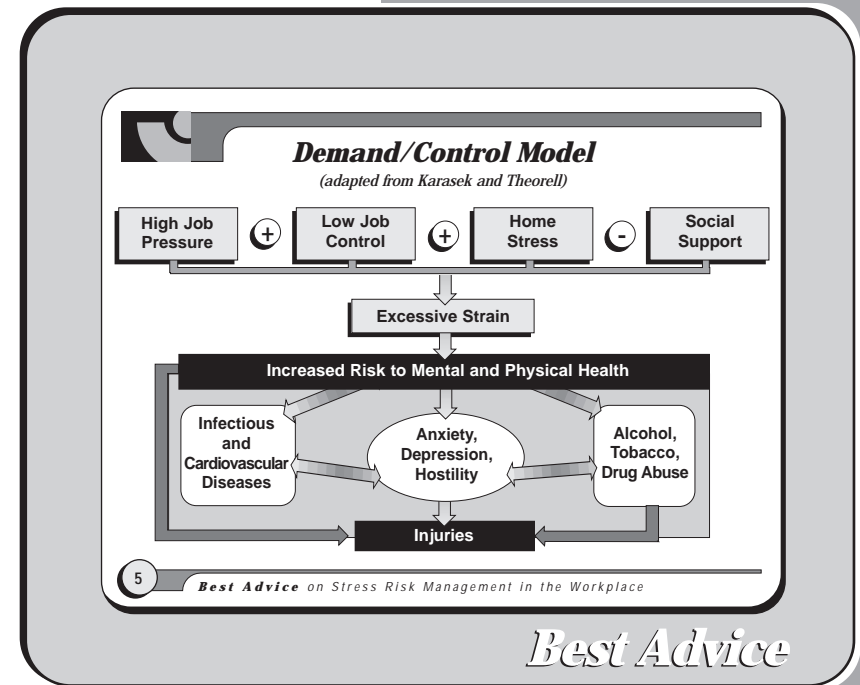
Demand/Control Model
(adapted from Karasek and Theorell)

High Job Pressure + Low Job Control + Home Stress - Social Support

Excessive Strain

Increased Risk to Mental and Physical Health

Infectious and Cardiovascular Diseases

Anxiety, Depression, Hostility

Alcohol, Tobacco, Drug Abuse

Injuries

5 Best Advice on Stress Risk Management in the Workplace

Best Advice